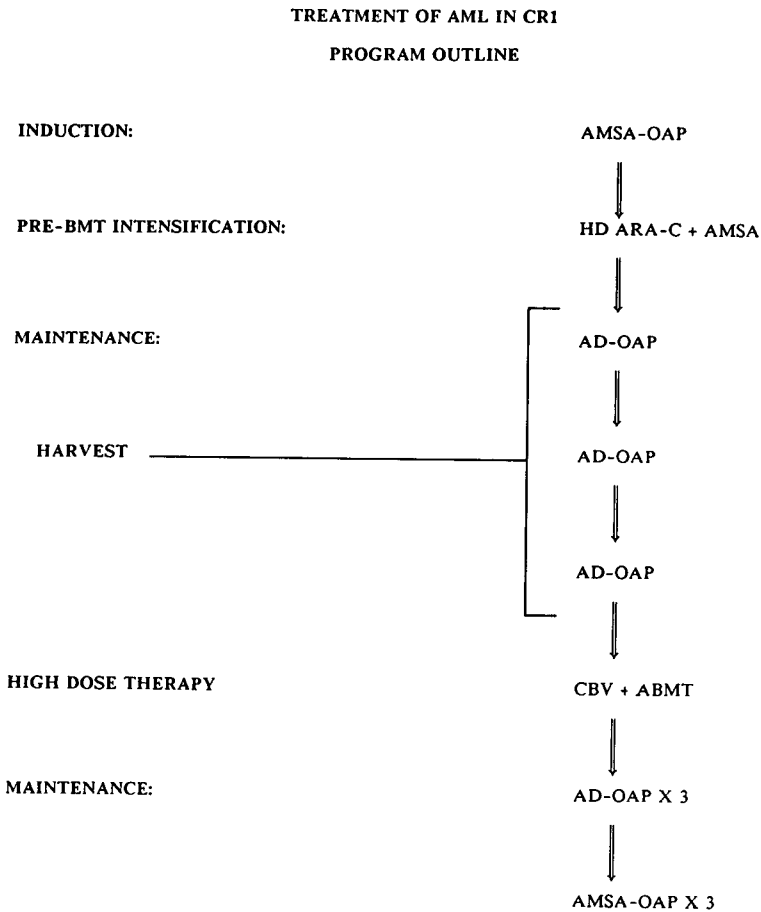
TREATMENT OF AML IN CR1

PROGRAM OUTLINE

INDUCTION:

AMSA-OAP

PRE-BMT INTENSIFICATION:

HD ARA-C + AMSA

MAINTENANCE:

AD-OAP

HARVEST

AD-OAP

AD-OAP

HIGH DOSE THERAPY

CBV + ABMT

MAINTENANCE:

AD-OAP X 3

AMSA-OAP X 3